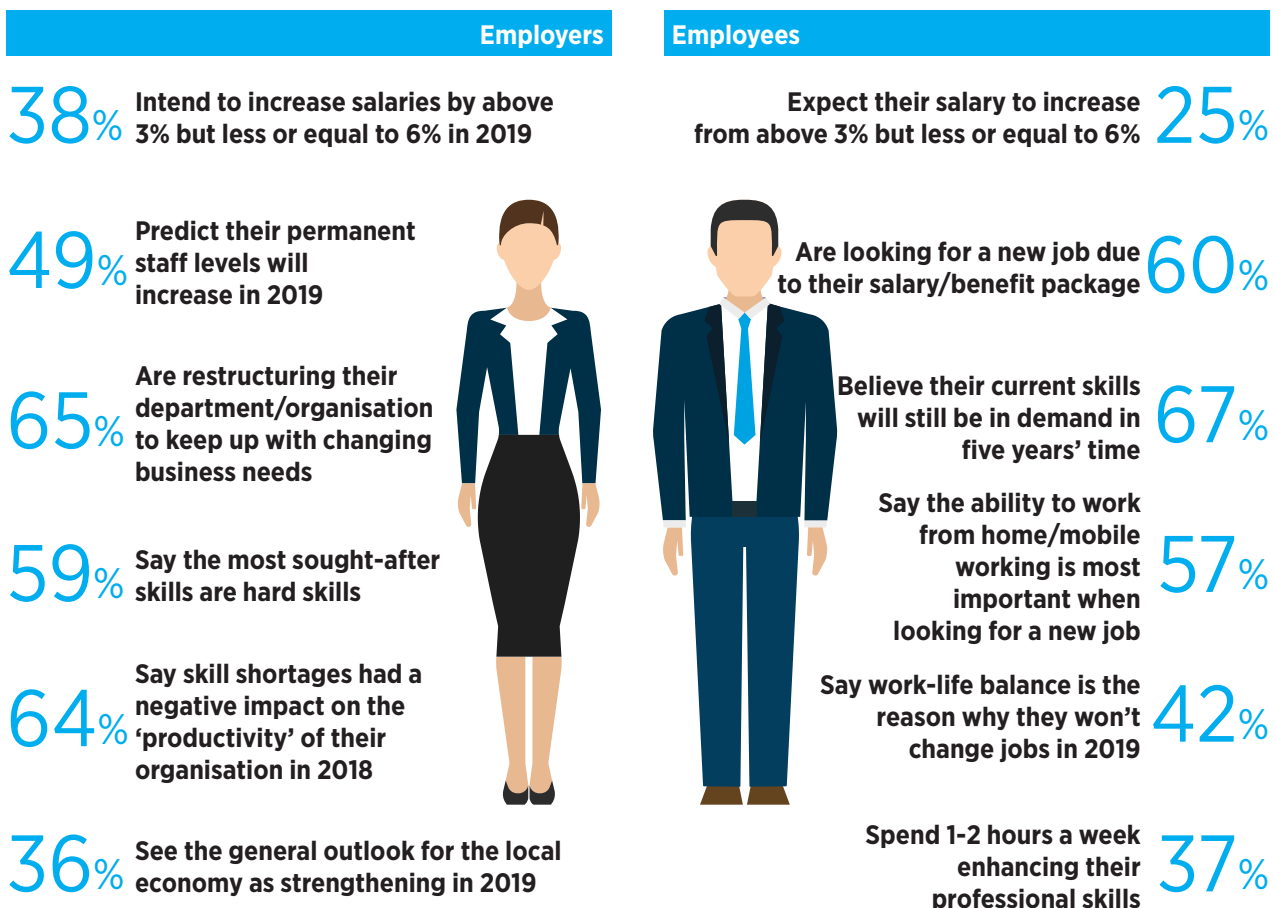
Employers

38% Intend to increase salaries by above 3% but less or equal to 6% in 2019

49% Predict their permanent staff levels will increase in 2019

65% Are restructuring their department/organisation to keep up with changing business needs

59% Say the most sought-after skills are hard skills

64% Say skill shortages had a negative impact on the 'productivity' of their organisation in 2018

36% See the general outlook for the local economy as strengthening in 2019

Employees

Expect their salary to increase from above 3% but less or equal to 6% 25%

Are looking for a new job due to their salary/benefit package 60%

Believe their current skills will still be in demand in five years' time 67%

Say the ability to work from home/mobile working is most important when looking for a new job 57%

Say work-life balance is the reason why they won't change jobs in 2019 42%

Spend 1-2 hours a week enhancing their professional skills 37%